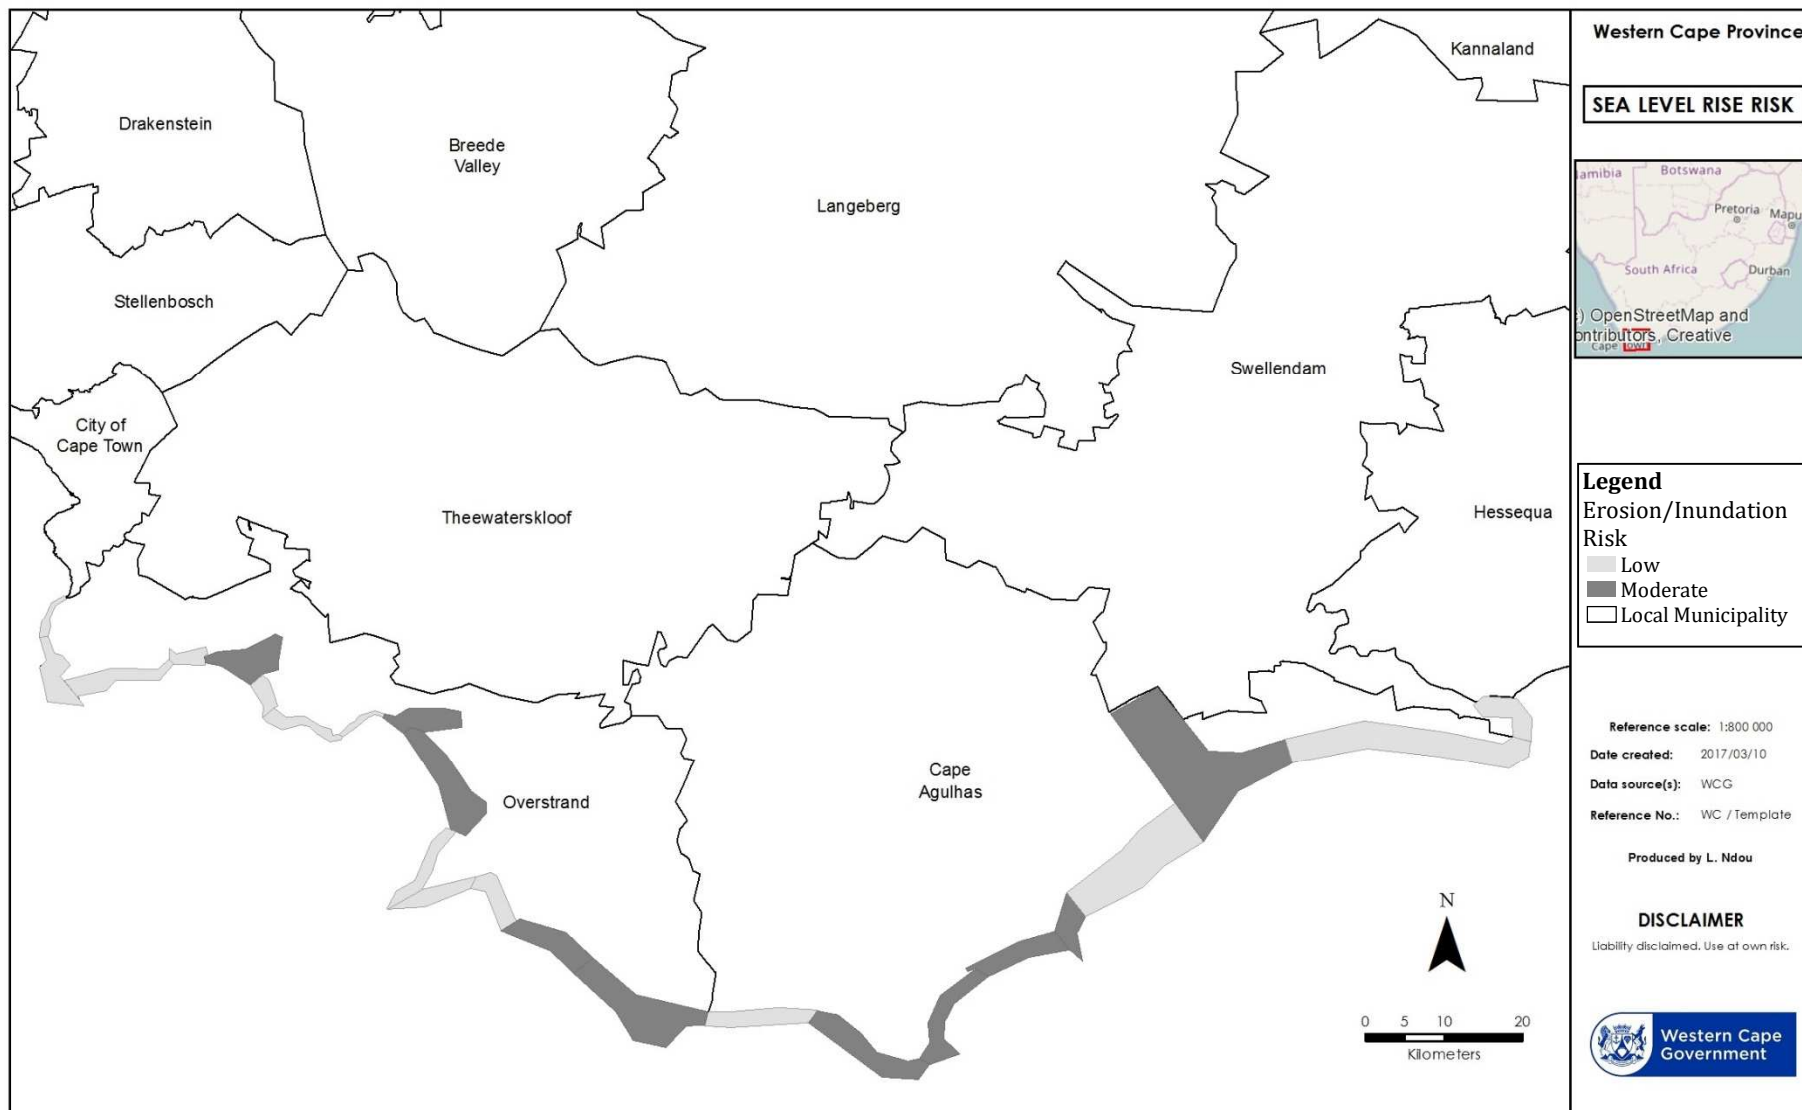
Kannaland

Drakenstein

Breede Valley

Langeberg

Stellenbosch

Swellendam

City of Cape Town

Theewaterskloof

Hessequa

Overstrand

Cape Agulhas

N

0 5 10 20
Kilometers

Western Cape Province

SEA LEVEL RISE RISK

amibia
Botswana
Pretoria
Mapu
South Africa
Durban
) OpenStreetMap and
ontributors, Creative
Cape

Legend
Erosion/Inundation Risk
Low
Moderate
Local Municipality

Reference scale: 1:800 000
Date created: 2017/03/10
Data source(s): WCG
Reference No.: WC / Template

Produced by L. Ndou

DISCLAIMER
Liability disclaimed. Use at own risk.

Western Cape Government